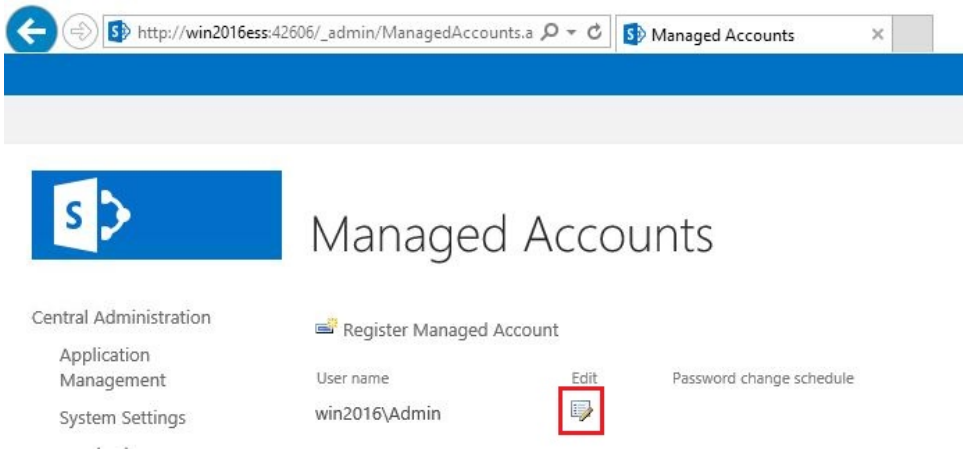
http://win2016ess:42606/_admin/ManagedAccounts.a

Managed Accounts

Managed Accounts

Central Administration

Application Management

System Settings

Register Managed Account

| User name | Edit | Password change schedule |
|---|---|---|
| win2016\Admin | | |